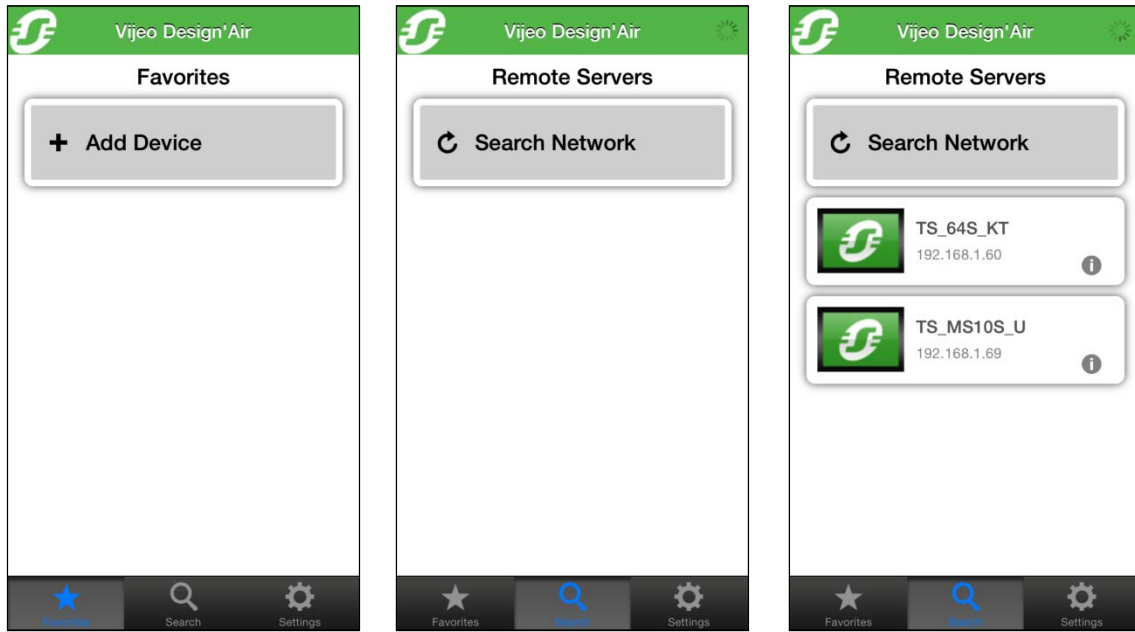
Vijeo Design'Air

Favorites

+ Add Device

Favorites Search Settings

Vijeo Design'Air

Remote Servers

Search Network

Favorites Search Settings

Vijeo Design'Air

Remote Servers

Search Network

TS_64S_KT
192.168.1.60

TS_MS10S_U
192.168.1.69

Favorites Search Settings